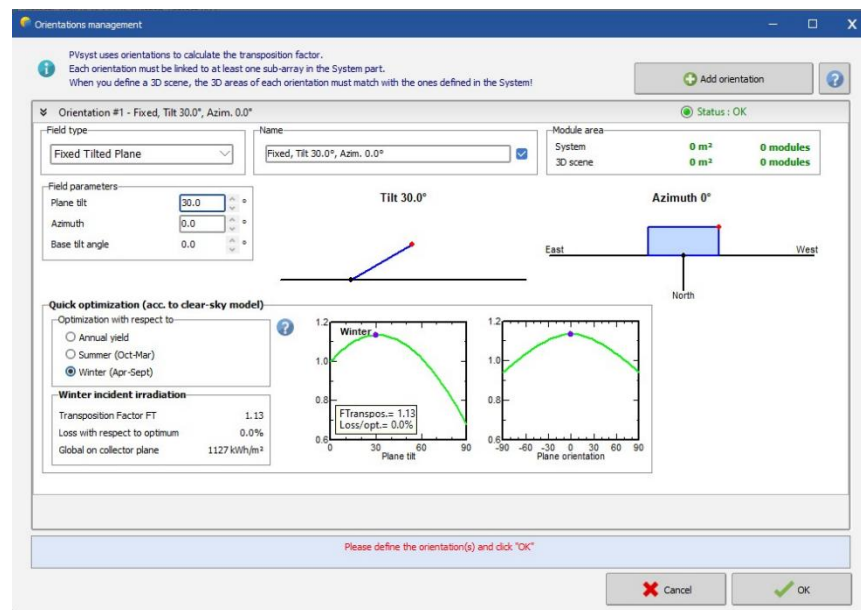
Orientations management

PVsyst uses orientations to calculate the transposition factor.
Each orientation must be linked to at least one sub-array in the System part.
When you define a 3D scene, the 3D areas of each orientation must match with the ones defined in the System!

Add orientation

Orientation #1 - Fixed, Tilt 30.0°, Azim. 0.0°

Status : OK

Field type
Fixed Tilted Plane

Name
Fixed, Tilt 30.0°, Azim. 0.0°

Module area
| | | |
|---|---|---|
| System | 0 m² | 0 modules |
| 3D scene | 0 m² | 0 modules |

Field parameters
Plane tilt 30.0 °
Azimuth 0.0 °
Base tilt angle 0.0 °

Tilt 30.0°

Azimuth 0°

East
West
North

Quick optimization (acc. to clear-sky model)
Optimization with respect to
Annual yield
Summer (Oct-Mar)
Winter (Apr-Sept)

Winter incident irradiation
Transposition Factor FT 1.13
Loss with respect to optimum 0.0%
Global on collector plane 1127 kWh/m²

1.2
Winter
1.0
0.8
FTranspos.= 1.13
Loss/opt.= 0.0%
0.6
0 30 60 90
Plane tilt

1.2
1.0
0.8
0.6
-90 -60 -30 0 30 60 90
Plane orientation

Please define the orientation(s) and click "OK"

Cancel
OK